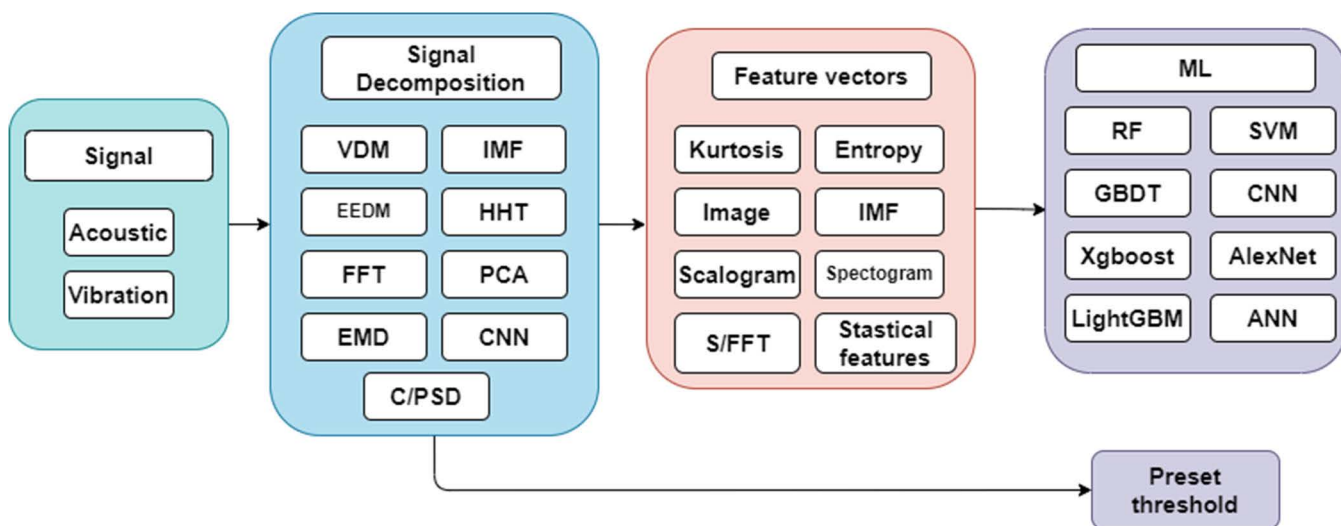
Signal

Acoustic

Vibration

Signal Decomposition

VDM

IMF

EEDM

HHT

FFT

PCA

EMD

CNN

C/PSD

Feature vectors

Kurtosis

Entropy

Image

IMF

Scalogram

Spectogram

S/FFT

Stastical features

ML

RF

SVM

GBDT

CNN

Xgboost

AlexNet

LightGBM

ANN

Preset threshold